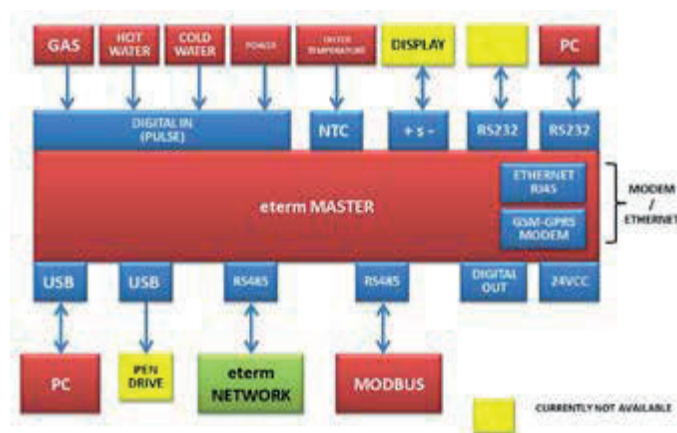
GAS
HOT WATER
COLD WATER
POWER
OUTER TEMPERATURE
DISPLAY
PC

DIGITAL IN (PULSE)
NTC
+ s -
RS232
RS232

eterm MASTER
ETHERNET RJ45
GSM-GPRS MODEM
MODEM / ETHERNET

USB
USB
RS485
RS485
DIGITAL OUT
24VCC

PC
PEN DRIVE
eterm NETWORK
MODBUS

CURRENTLY NOT AVAILABLE